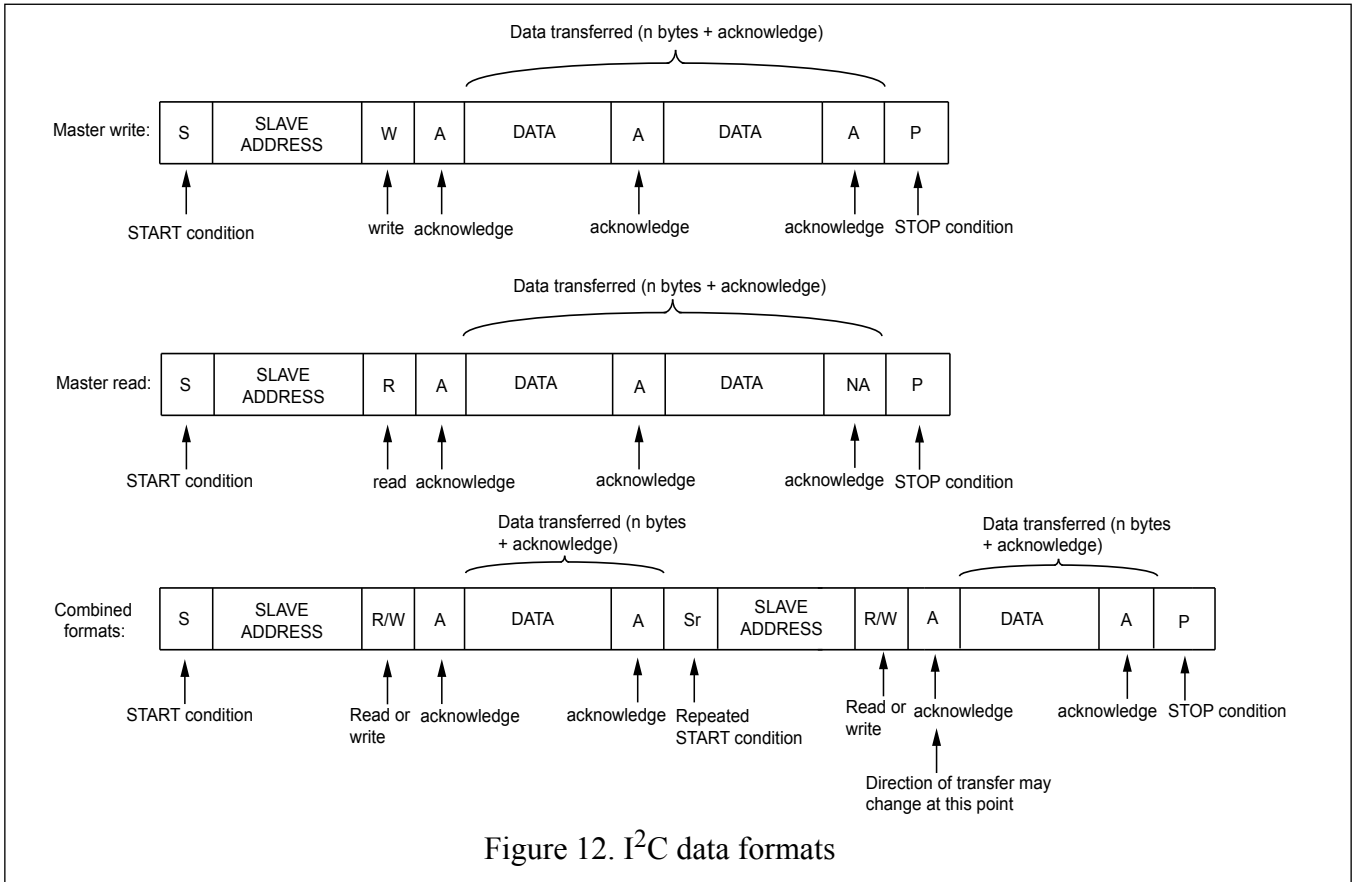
Data transferred (n bytes + acknowledge)

Master write:

| S | SLAVE ADDRESS | W | A | DATA | A | DATA | A | P |
|---|---|---|---|---|---|---|---|---|

START condition

write

acknowledge

acknowledge

acknowledge

STOP condition

Data transferred (n bytes + acknowledge)

Master read:

| S | SLAVE ADDRESS | R | A | DATA | A | DATA | NA | P |
|---|---|---|---|---|---|---|---|---|

START condition

read

acknowledge

acknowledge

acknowledge

STOP condition

Data transferred (n bytes + acknowledge)

Data transferred (n bytes + acknowledge)

Combined formats:

| S | SLAVE ADDRESS | R/W | A | DATA | A | Sr | SLAVE ADDRESS | R/W | A | DATA | A | P |
|---|---|---|---|---|---|---|---|---|---|---|---|---|

START condition

Read or write

acknowledge

acknowledge

Repeated START condition

Read or write

acknowledge

Direction of transfer may change at this point

acknowledge

STOP condition

Figure 12. $I^2C$ data formats